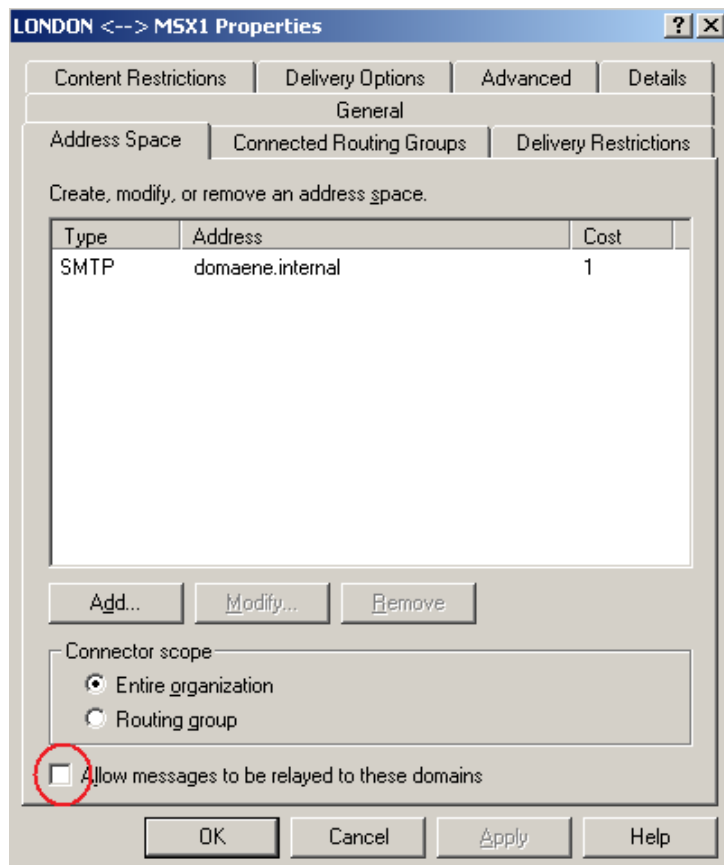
LONDON <--> MSX1 Properties

? X

Content Restrictions | Delivery Options | Advanced | Details

General

Address Space | Connected Routing Groups | Delivery Restrictions

Create, modify, or remove an address space.

| Type | Address | Cost |
|---|---|---|
| SMTP | domaene.internal | 1 |

Add... Modify... Remove

Connector scope

Entire organization

Routing group

Allow messages to be relayed to these domains

OK Cancel Apply Help